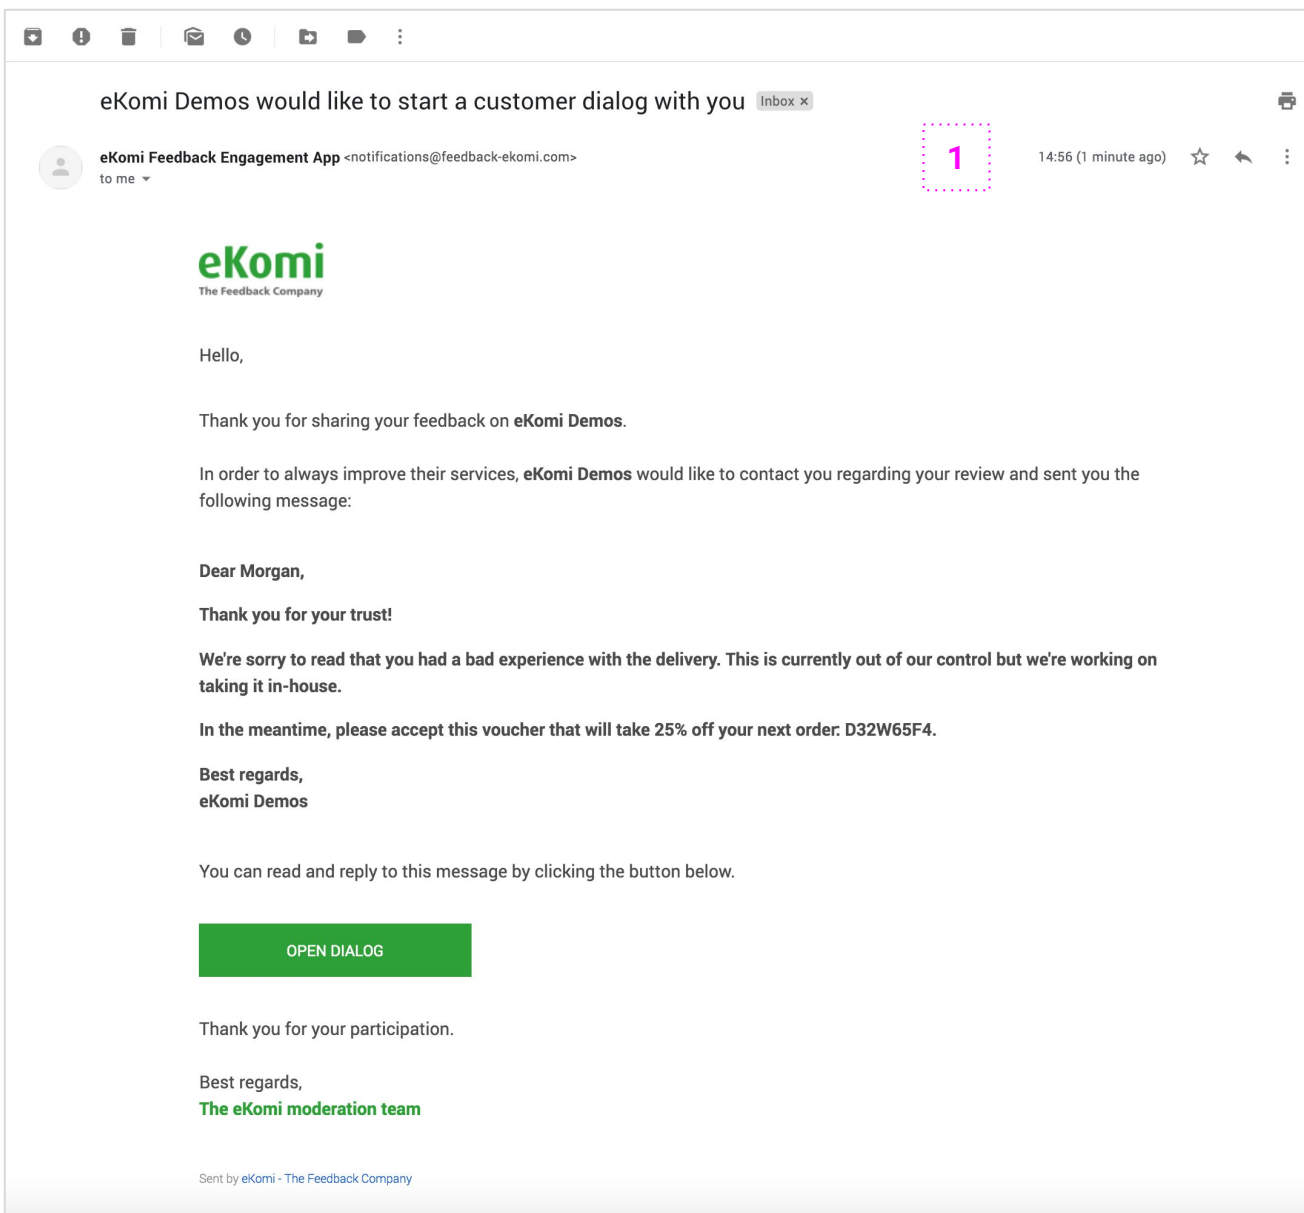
eKomi Demos would like to start a customer dialog with you Inbox ×

eKomi Feedback Engagement App <notifications@feedback-ekomi.com>
to me

1

14:56 (1 minute ago)

eKomi
The Feedback Company

Hello,

Thank you for sharing your feedback on **eKomi Demos**.

In order to always improve their services, **eKomi Demos** would like to contact you regarding your review and sent you the following message:

**Dear Morgan,**

**Thank you for your trust!**

**We're sorry to read that you had a bad experience with the delivery. This is currently out of our control but we're working on taking it in-house.**

**In the meantime, please accept this voucher that will take 25% off your next order: D32W65F4.**

**Best regards,**
**eKomi Demos**

You can read and reply to this message by clicking the button below.

OPEN DIALOG

Thank you for your participation.

Best regards,
**The eKomi moderation team**

Sent by eKomi - The Feedback Company